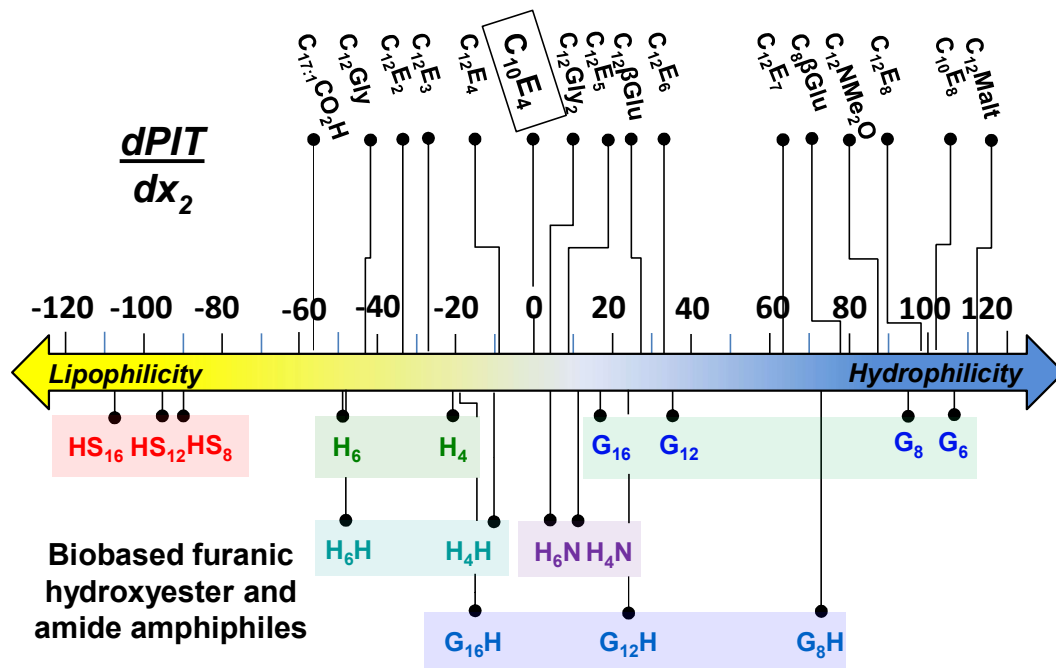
$C_{17:1}CO_2H$ $C_{12}Gly$ $C_{12}E_2$ $C_{12}E_3$ $C_{12}E_4$ $C_{10}E_4$ $C_{12}Gly_2$ $C_{12}E_5$ $C_{12}\beta Glu$ $C_{12}E_6$ $C_{12}E_7$ $C_8\beta Glu$ $C_{12}NMe_2O$ $C_{12}E_8$ $C_{10}E_8$ $C_{12}Malt$

$\frac{dPIT}{dx_2}$

-120 -100 -80 -60 -40 -20 0 20 40 60 80 100 120

Lipophilicity

Hydrophilicity

$HS_{16}$ $HS_{12}$ $HS_8$

$H_6$ $H_4$

$G_{16}$ $G_{12}$ $G_8$ $G_6$

$H_6H$ $H_4H$

$H_6N$ $H_4N$

Biobased furanic hydroxyester and amide amphiphiles

$G_{16}H$ $G_{12}H$ $G_8H$